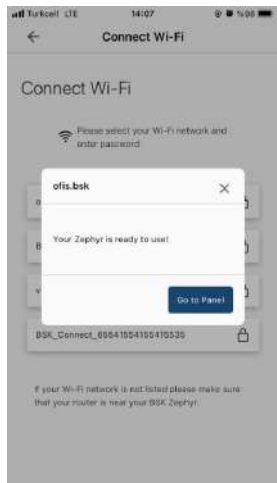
Turkcell LTE 14:07 %100

Connect Wi-Fi

Connect Wi-Fi

Please select your Wi-Fi network and enter password

ofis.bsk

Your Zephyr is ready to use!

Go to Panel

BSK_Connect_65541554155415535

If your Wi-Fi network is not listed please make sure that your router is near your BSK Zephyr.